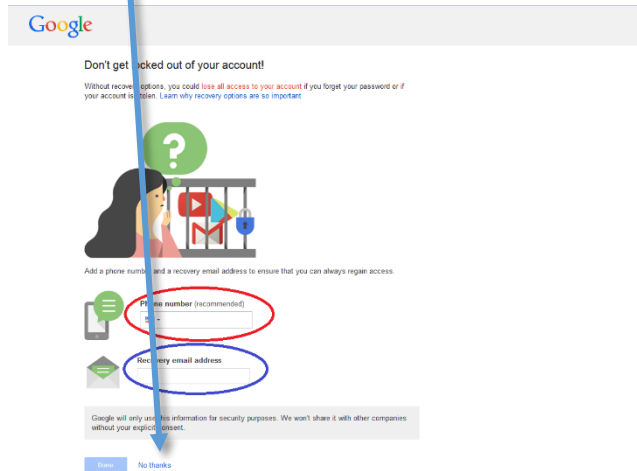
Google

Don't get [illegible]ocked out of your account!

Without recover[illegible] options, you could lose all access to your account if you forget your password or if your account is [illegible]tolen. Learn why recovery options are so important

?

M

Add a phone numb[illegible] and a recovery email address to ensure that you can always regain access.

Phone number (recommended)

Re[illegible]very email address

Google will only us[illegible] information for security purposes. We won't share it with other companies without your explici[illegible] consent.

Done No thanks